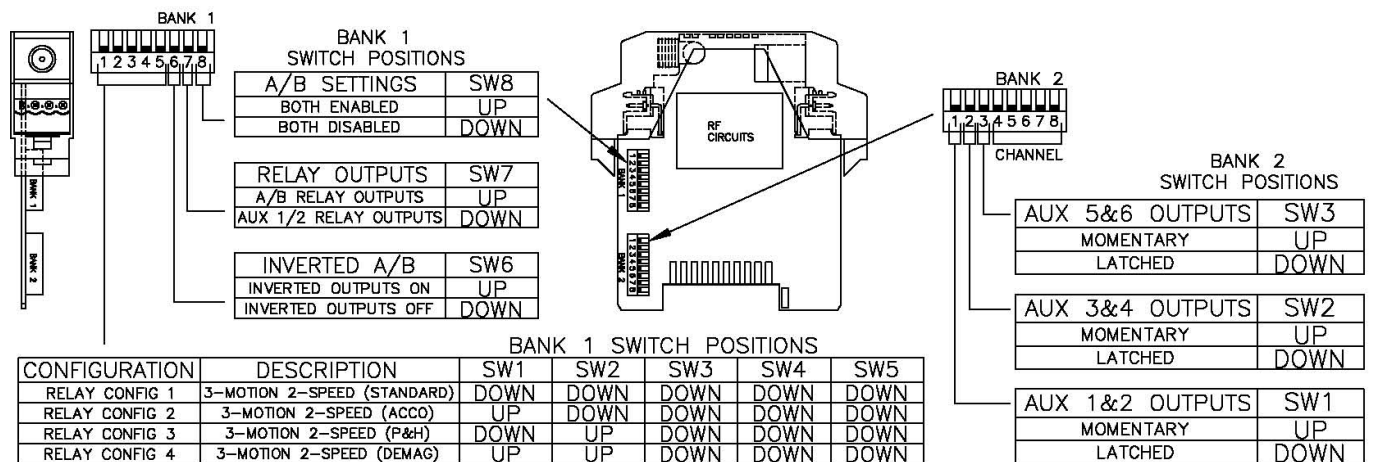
BANK 1
1 2 3 4 5 6 7 8

BANK 1
SWITCH POSITIONS

| A/B SETTINGS | SW8 |
|---|---|
| BOTH ENABLED | UP |
| BOTH DISABLED | DOWN |

| RELAY OUTPUTS | SW7 |
|---|---|
| A/B RELAY OUTPUTS | UP |
| AUX 1/2 RELAY OUTPUTS | DOWN |

| INVERTED A/B | SW6 |
|---|---|
| INVERTED OUTPUTS ON | UP |
| INVERTED OUTPUTS OFF | DOWN |

BANK 1
BANK 2

RF CIRCUITS

12345678
BANK 1
12345678
BANK 2

BANK 2
1 2 3 4 5 6 7 8
CHANNEL

BANK 2
SWITCH POSITIONS

| AUX 5&6 OUTPUTS | SW3 |
|---|---|
| MOMENTARY | UP |
| LATCHED | DOWN |

| AUX 3&4 OUTPUTS | SW2 |
|---|---|
| MOMENTARY | UP |
| LATCHED | DOWN |

| AUX 1&2 OUTPUTS | SW1 |
|---|---|
| MOMENTARY | UP |
| LATCHED | DOWN |

BANK 1 SWITCH POSITIONS

| CONFIGURATION | DESCRIPTION | SW1 | SW2 | SW3 | SW4 | SW5 |
|---|---|---|---|---|---|---|
| RELAY CONFIG 1 | 3-MOTION 2-SPEED (STANDARD) | DOWN | DOWN | DOWN | DOWN | DOWN |
| RELAY CONFIG 2 | 3-MOTION 2-SPEED (ACCO) | UP | DOWN | DOWN | DOWN | DOWN |
| RELAY CONFIG 3 | 3-MOTION 2-SPEED (P&H) | DOWN | UP | DOWN | DOWN | DOWN |
| RELAY CONFIG 4 | 3-MOTION 2-SPEED (DEMAG) | UP | UP | DOWN | DOWN | DOWN |